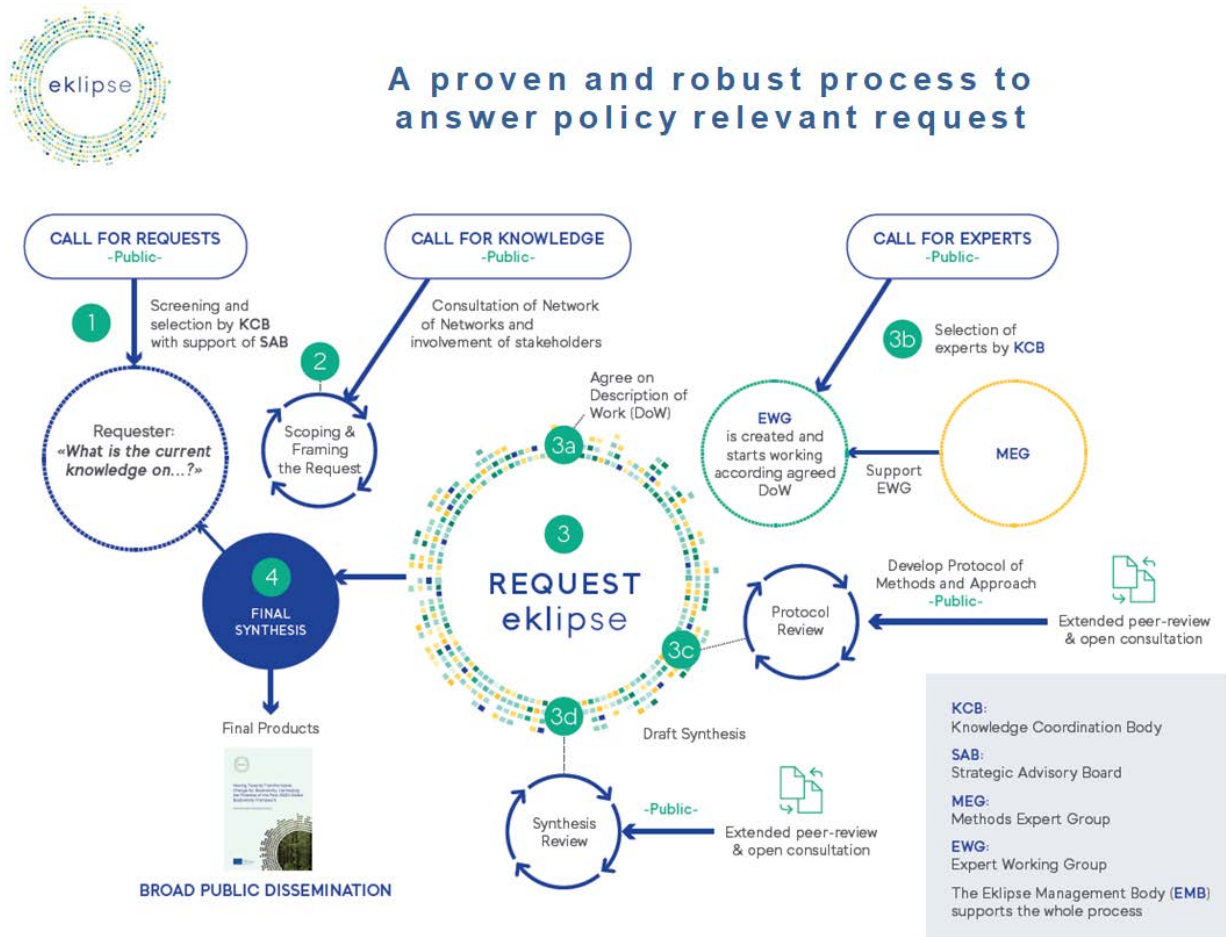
eklipse

A proven and robust process to answer policy relevant request

CALL FOR REQUESTS
-Public-

CALL FOR KNOWLEDGE
-Public-

CALL FOR EXPERTS
-Public-

1

Screening and selection by KCB with support of SAB

Consultation of Network of Networks and involvement of stakeholders

2

3b

Selection of experts by KCB

Requester:
«What is the current knowledge on...?»

Scoping & Framing the Request

Agree on Description of Work (DoW)

3a

EWG is created and starts working according agreed DoW

Support EWG

MEG

3

REQUEST
eklipse

4

FINAL SYNTHESIS

Develop Protocol of Methods and Approach
-Public-

Protocol Review

3c

Extended peer-review & open consultation

Final Products

3d

Draft Synthesis

Synthesis Review

-Public-

Extended peer-review & open consultation

BROAD PUBLIC DISSEMINATION

KCB:
Knowledge Coordination Body

SAB:
Strategic Advisory Board

MEG:
Methods Expert Group

EWG:
Expert Working Group

The Eklipse Management Body (EMB) supports the whole process